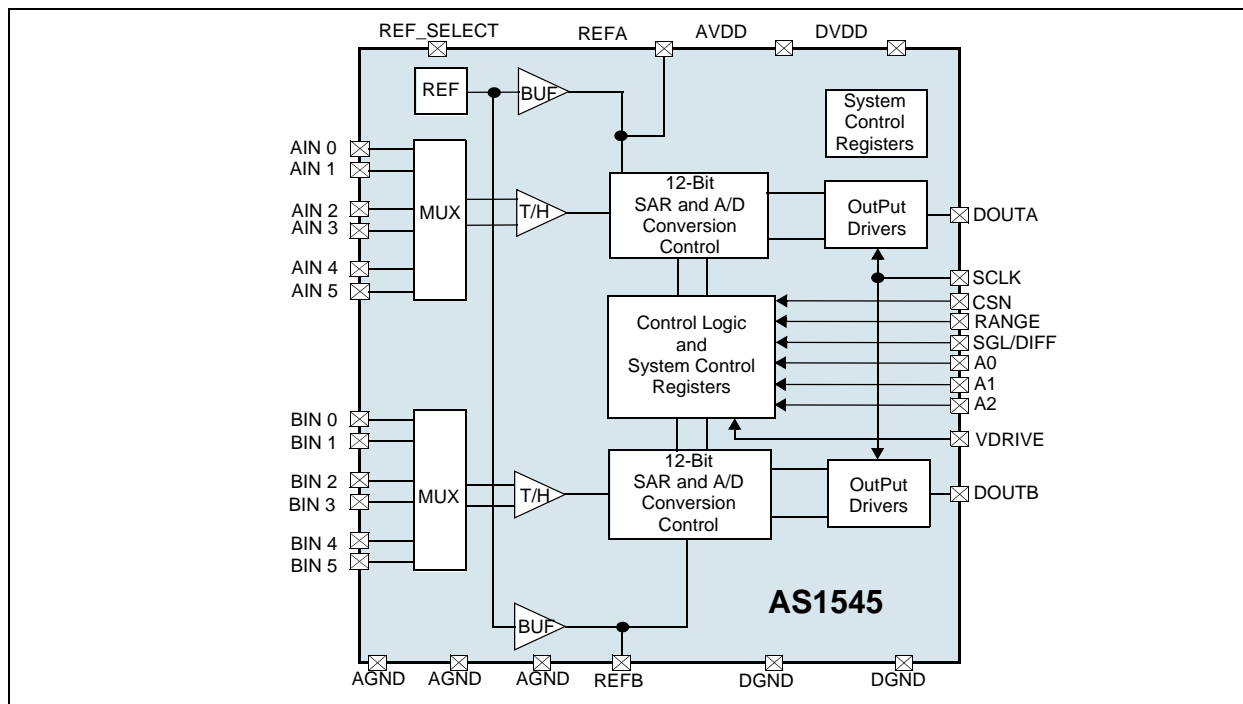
REF_SELECT REFA AVDD DVDD

REF
BUF

System Control Registers

AIN 0
AIN 1
AIN 2
AIN 3
AIN 4
AIN 5

MUX

T/H

12-Bit SAR and A/D Conversion Control

OutPut Drivers

DOUTA

SCLK
CSN
RANGE
SGL/DIFF
A0
A1
A2

Control Logic and System Control Registers

VDRIVE

BIN 0
BIN 1
BIN 2
BIN 3
BIN 4
BIN 5

MUX

T/H

12-Bit SAR and A/D Conversion Control

OutPut Drivers

DOUTB

BUF

AS1545

AGND AGND AGND REFB DGND DGND